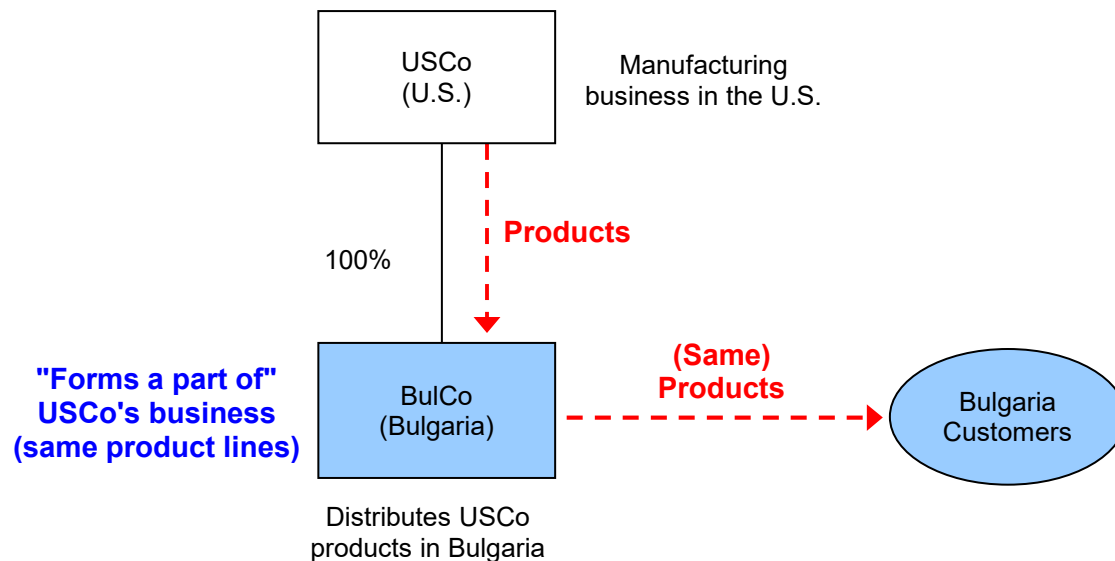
USCo
(U.S.)

Manufacturing business in the U.S.

Products

100%

"Forms a part of" USCo's business (same product lines)

BulCo
(Bulgaria)

(Same) Products

Bulgaria Customers

Distributes USCo products in Bulgaria